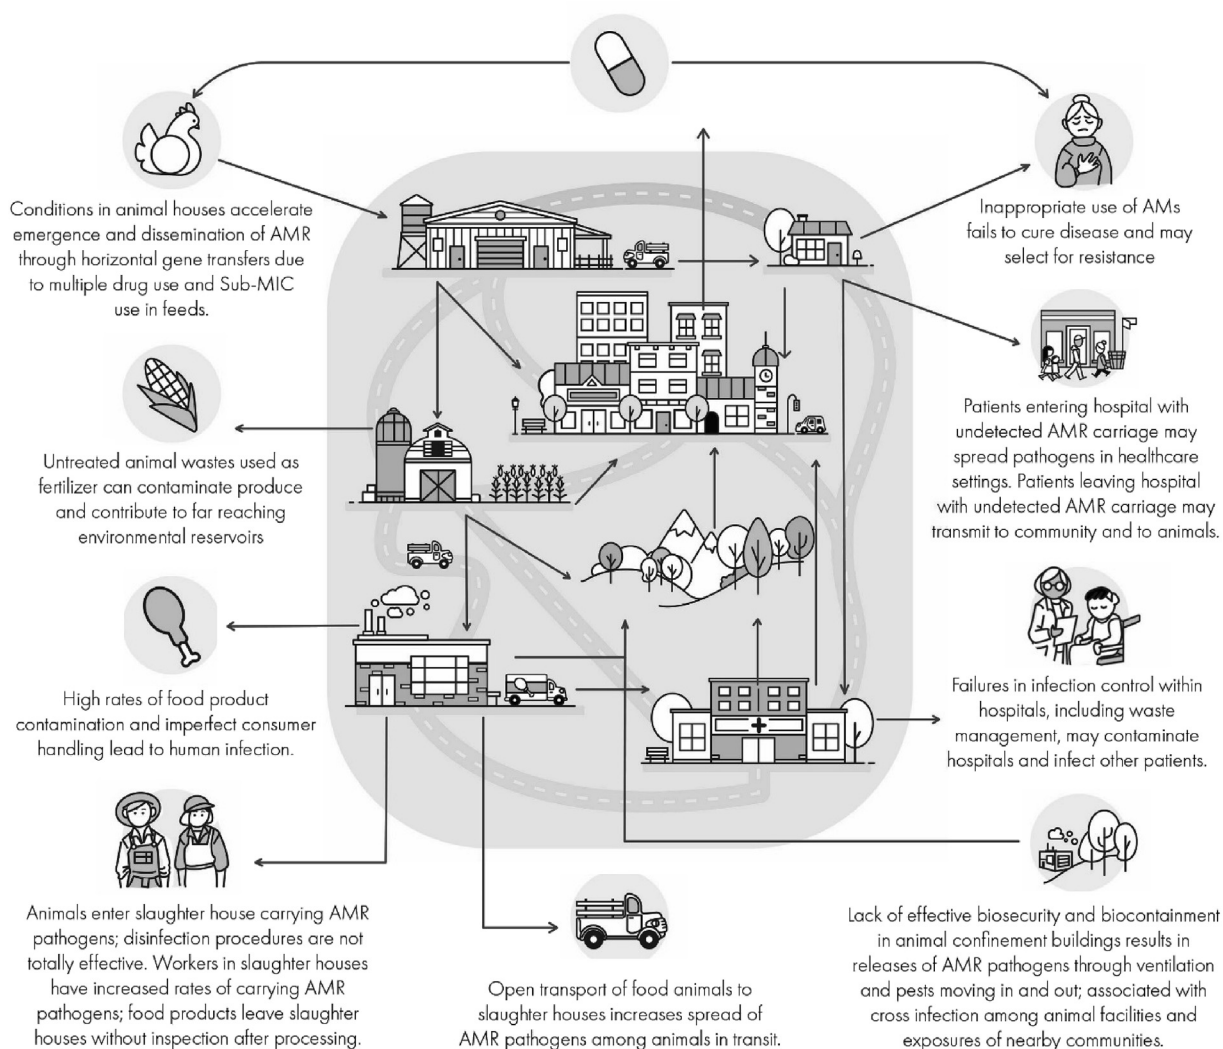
Conditions in animal houses accelerate emergence and dissemination of AMR through horizontal gene transfers due to multiple drug use and Sub-MIC use in feeds.

Inappropriate use of AMs fails to cure disease and may select for resistance

Untreated animal wastes used as fertilizer can contaminate produce and contribute to far reaching environmental reservoirs

Patients entering hospital with undetected AMR carriage may spread pathogens in healthcare settings. Patients leaving hospital with undetected AMR carriage may transmit to community and to animals.

High rates of food product contamination and imperfect consumer handling lead to human infection.

Failures in infection control within hospitals, including waste management, may contaminate hospitals and infect other patients.

Animals enter slaughter house carrying AMR pathogens; disinfection procedures are not totally effective. Workers in slaughter houses have increased rates of carrying AMR pathogens; food products leave slaughter houses without inspection after processing.

Open transport of food animals to slaughter houses increases spread of AMR pathogens among animals in transit.

Lack of effective biosecurity and biocontainment in animal confinement buildings results in releases of AMR pathogens through ventilation and pests moving in and out; associated with cross infection among animal facilities and exposures of nearby communities.